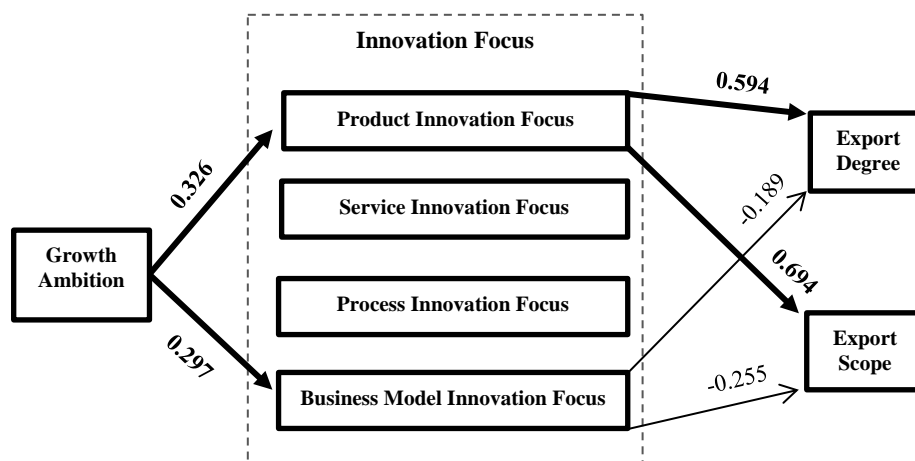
Innovation Focus

Growth Ambition

0.326

0.297

Product Innovation Focus

Service Innovation Focus

Process Innovation Focus

Business Model Innovation Focus

0.594

-0.189

0.694

-0.255

Export Degree

Export Scope